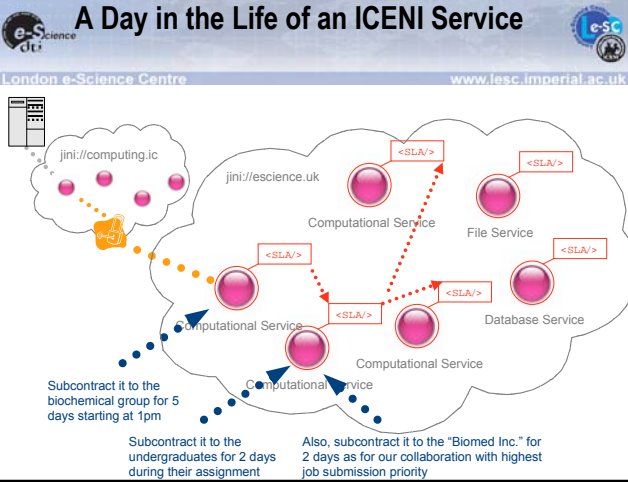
e-Science dti

A Day in the Life of an ICENI Service

e-SC

London e-Science Centre

www.lesc.imperial.ac.uk

jini://computing.ic

jini://escience.uk

<SLA/>

<SLA/>

Computational Service

File Service

<SLA/>

<SLA/>

<SLA/>

<SLA/>

Computational Service

Database Service

Computational Service

Computational Service

Subcontract it to the biochemical group for 5 days starting at 1pm

Subcontract it to the undergraduates for 2 days during their assignment

Also, subcontract it to the “Biomed Inc.” for 2 days as for our collaboration with highest job submission priority